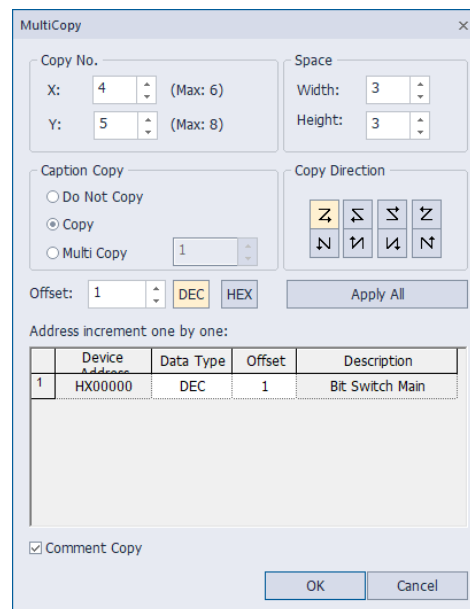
MultiCopy

Copy No.
X: 4 (Max: 6)
Y: 5 (Max: 8)

Space
Width: 3
Height: 3

Caption Copy
Do Not Copy
Copy
Multi Copy 1

Copy Direction

Offset: 1 DEC HEX
Apply All

Address increment one by one:

| | Device Address | Data Type | Offset | Description |
|---|---|---|---|---|
| 1 | HX00000 | DEC | 1 | Bit Switch Main |

Comment Copy

OK Cancel